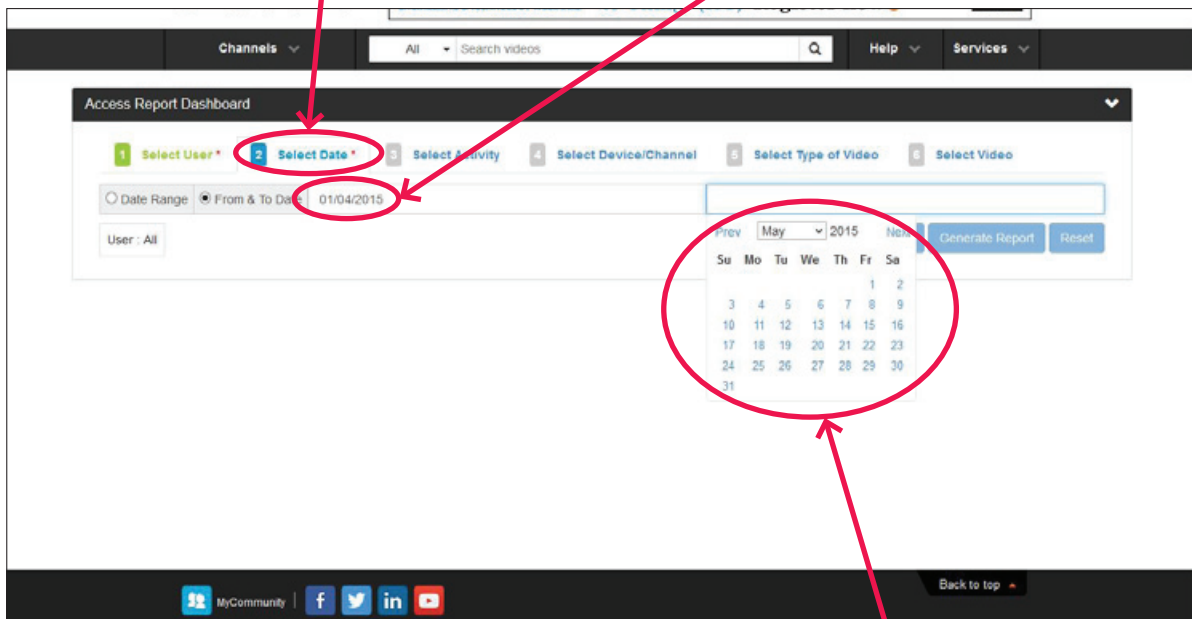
Channels

All

Search videos

Help

Services

Access Report Dashboard

1 Select User *

2 Select Date *

3 Select Activity

4 Select Device/Channel

5 Select Type of Video

6 Select Video

Date Range

From & To Date

01/04/2015

User : All

Prev

May

2015

Next

Generate Report

Reset

| Su | Mo | Tu | We | Th | Fr | Sa |
|---|---|---|---|---|---|---|
| | | | | | 1 | 2 |
| 3 | 4 | 5 | 6 | 7 | 8 | 9 |
| 10 | 11 | 12 | 13 | 14 | 15 | 16 |
| 17 | 18 | 19 | 20 | 21 | 22 | 23 |
| 24 | 25 | 26 | 27 | 28 | 29 | 30 |
| 31 | | | | | | |

Back to top

MyCommunity